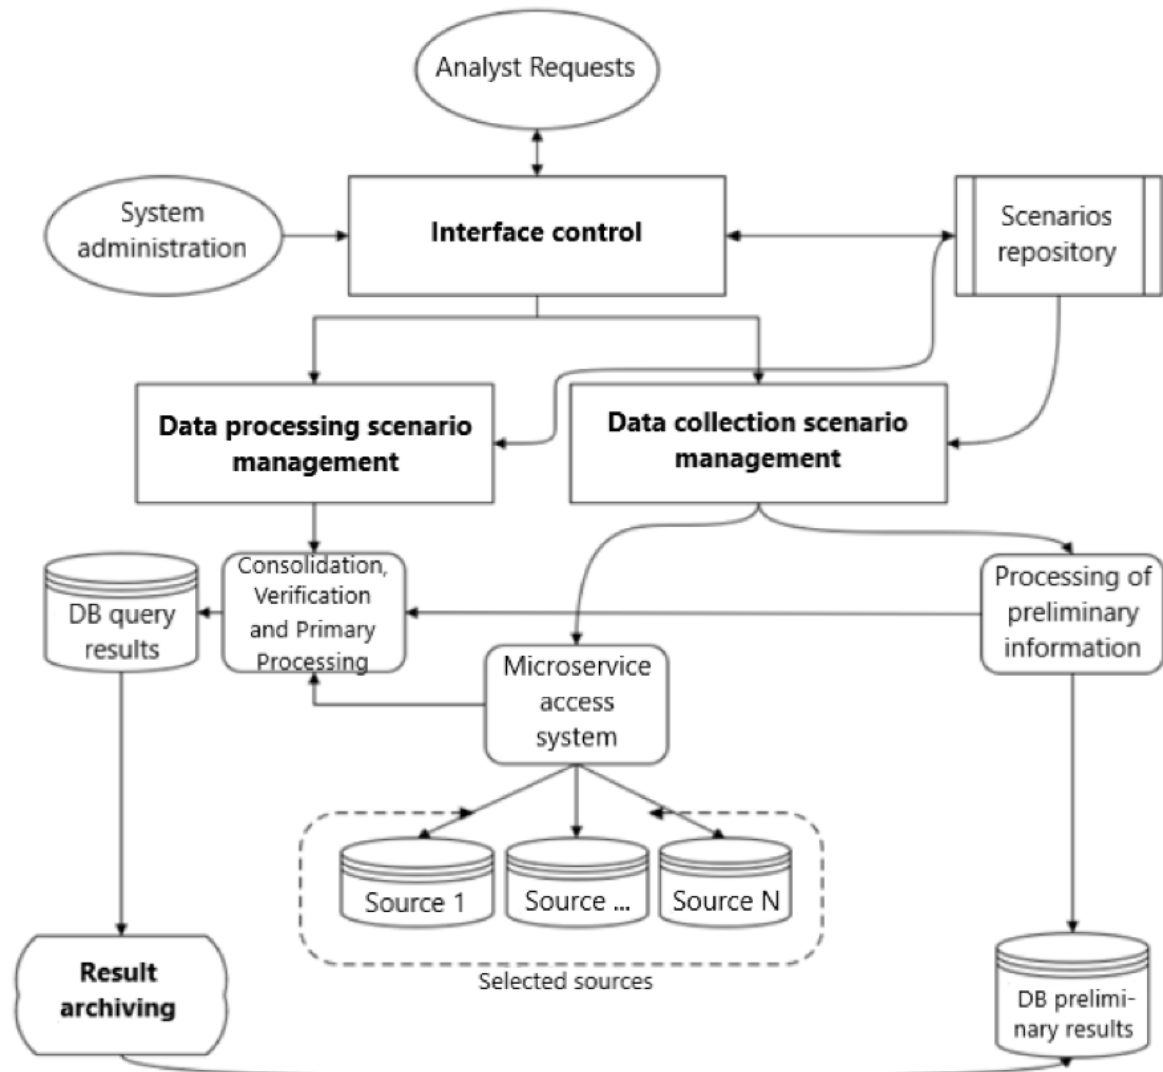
Analyst Requests

System administration

Interface control

Scenarios repository

Data processing scenario management

Data collection scenario management

DB query results

Consolidation, Verification and Primary Processing

Processing of preliminary information

Microservice access system

Source 1

Source ...

Source N

Selected sources

Result archiving

DB preliminary results